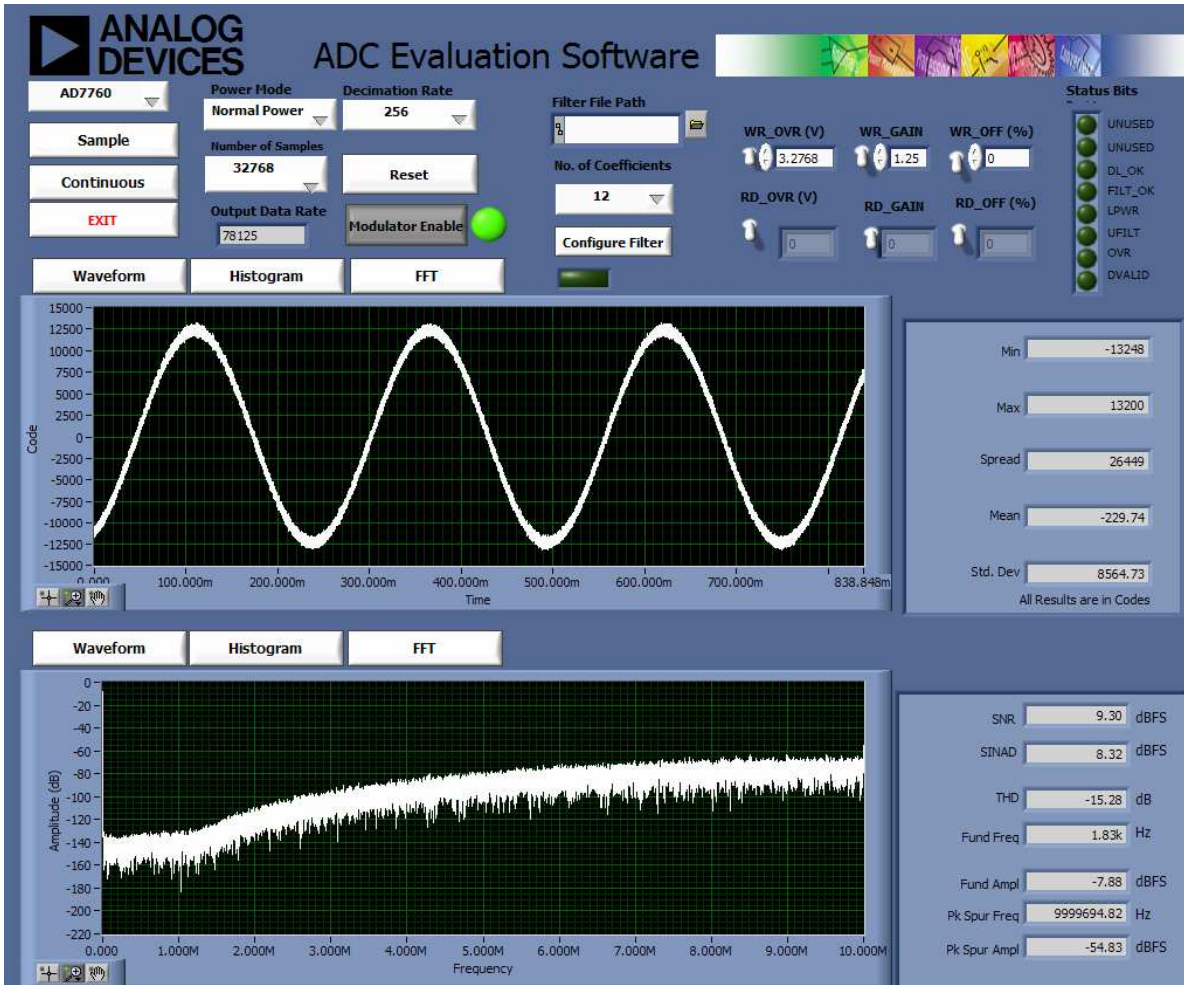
ANALOG DEVICES

ADC Evaluation Software

AD7760

Sample

Continuous

EXIT

Power Mode
Normal Power

Number of Samples
32768

Output Data Rate
78125

Decimation Rate
256

Reset

Modulator Enable

Filter File Path

No. of Coefficients
12

Configure Filter

WR_OVR (V)
3.2768

WR_GAIN
1.25

WR_OFF (%)
0

RD_OVR (V)
0

RD_GAIN
0

RD_OFF (%)
0

Status Bits
UNUSED
UNUSED
DL_OK
FILT_OK
LPWR
UFILT
OVR
DVALID

Waveform | Histogram | FFT

15000
12500
10000
7500
5000
2500
0
-2500
-5000
-7500
-10000
-12500
-15000
Code
0.000 100.000m 200.000m 300.000m 400.000m 500.000m 600.000m 700.000m 838.848m
Time

Min -13248
Max 13200
Spread 26449
Mean -229.74
Std. Dev 8564.73
All Results are in Codes

Waveform | Histogram | FFT

0
-20
-40
-60
-80
-100
-120
-140
-160
-180
-200
-220
Amplitude (dB)
0.000 1.000M 2.000M 3.000M 4.000M 5.000M 6.000M 7.000M 8.000M 9.000M 10.000M
Frequency

SNR 9.30 dBFS
SINAD 8.32 dBFS
THD -15.28 dB
Fund Freq 1.83k Hz
Fund Ampl -7.88 dBFS
Pk Spur Freq 9999694.82 Hz
Pk Spur Ampl -54.83 dBFS